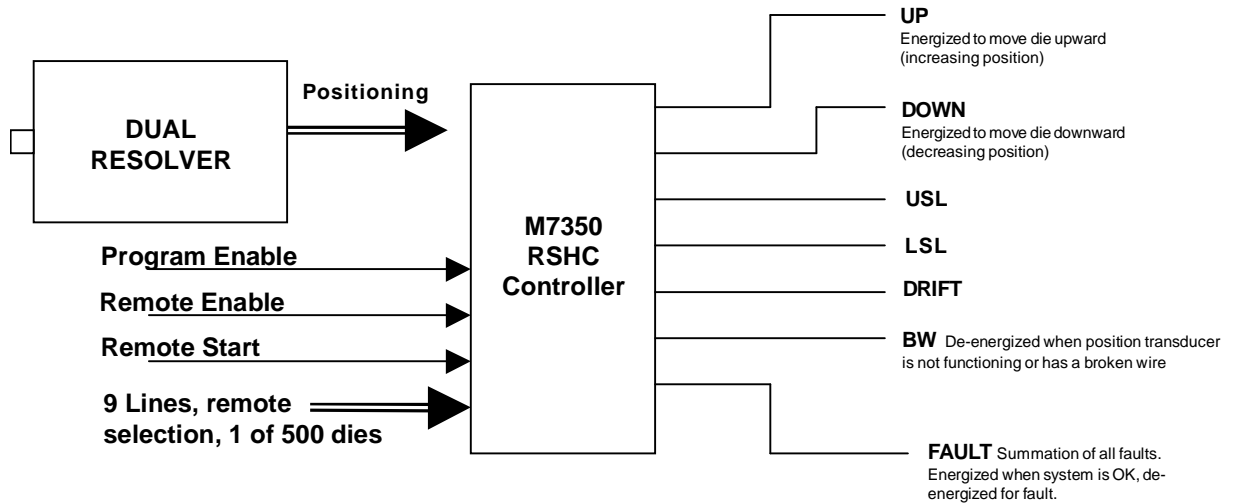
DUAL RESOLVER

Positioning

M7350 RSHC Controller

Program Enable

Remote Enable

Remote Start

9 Lines, remote selection, 1 of 500 dies

UP
Energized to move die upward (increasing position)

DOWN
Energized to move die downward (decreasing position)

USL

LSL

DRIFT

BW De-energized when position transducer is not functioning or has a broken wire

FAULT Summation of all faults. Energized when system is OK, deenergized for fault.